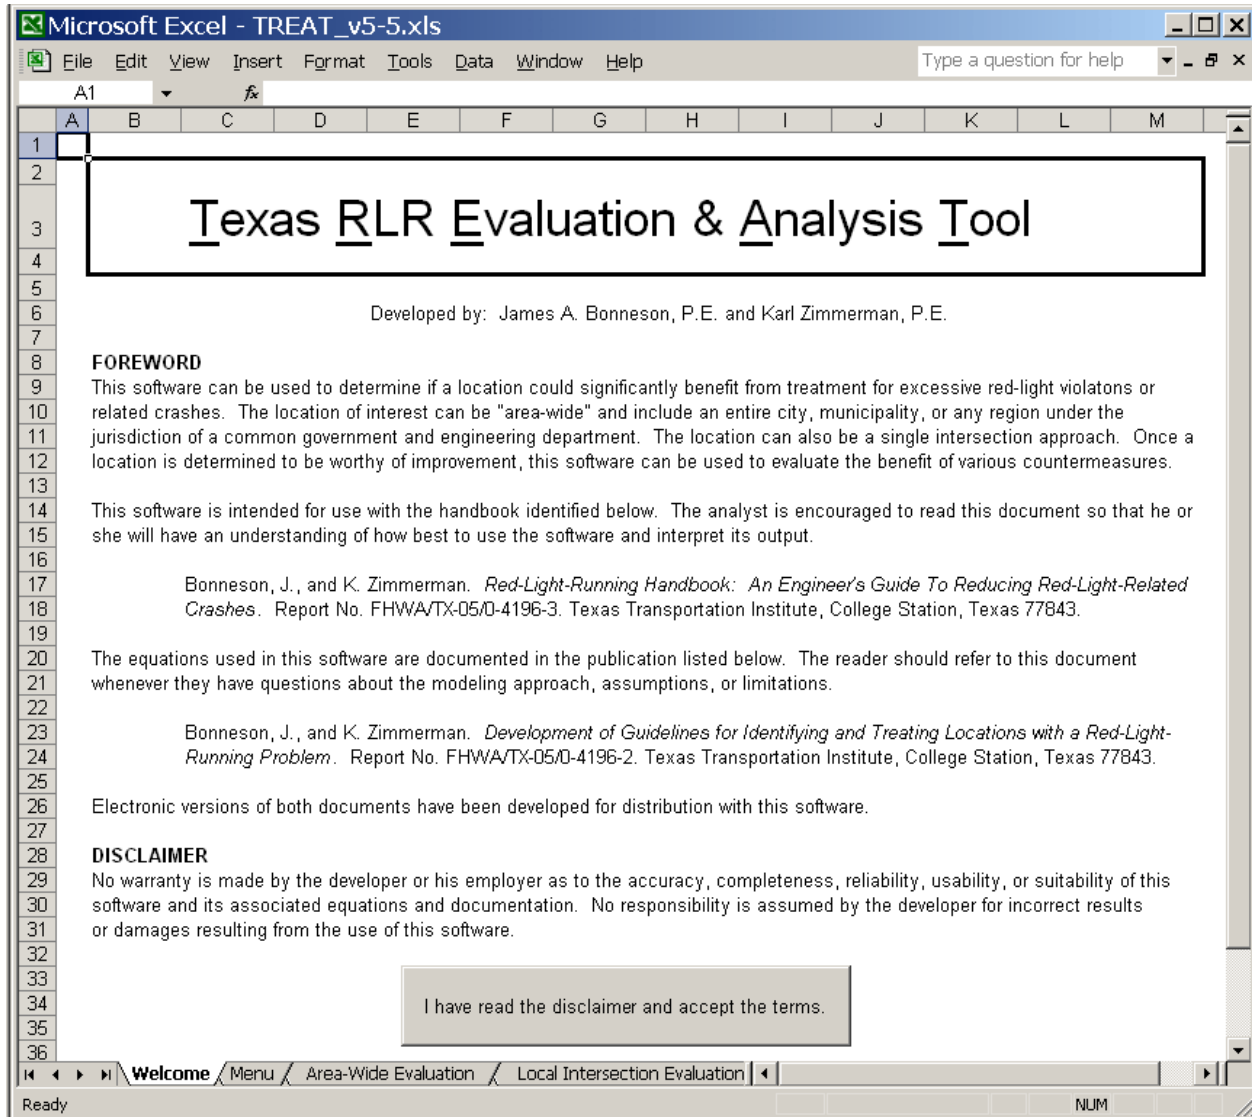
Microsoft Excel - TREAT_v5-5.xls

File Edit View Insert Format Tools Data Window Help

Type a question for help

A1

| A | B | C | D | E | F | G | H | I | J | K | L | M |
|---|---|---|---|---|---|---|---|---|---|---|---|---|

1
2
3
4
5
6
7
8
9
10
11
12
13
14
15
16
17
18
19
20
21
22
23
24
25
26
27
28
29
30
31
32
33
34
35
36

Texas RLR Evaluation & Analysis Tool

Developed by: James A. Bonneson, P.E. and Karl Zimmerman, P.E.

FOREWORD
This software can be used to determine if a location could significantly benefit from treatment for excessive red-light violatons or related crashes. The location of interest can be "area-wide" and include an entire city, municipality, or any region under the jurisdiction of a common government and engineering department. The location can also be a single intersection approach. Once a location is determined to be worthy of improvement, this software can be used to evaluate the benefit of various countermeasures.

This software is intended for use with the handbook identified below. The analyst is encouraged to read this document so that he or she will have an understanding of how best to use the software and interpret its output.

Bonneson, J., and K. Zimmerman. Red-Light-Running Handbook: An Engineer's Guide To Reducing Red-Light-Related Crashes. Report No. FHWA/TX-05/0-4196-3. Texas Transportation Institute, College Station, Texas 77843.

The equations used in this software are documented in the publication listed below. The reader should refer to this document whenever they have questions about the modeling approach, assumptions, or limitations.

Bonneson, J., and K. Zimmerman. Development of Guidelines for Identifying and Treating Locations with a Red-Light-Running Problem. Report No. FHWA/TX-05/0-4196-2. Texas Transportation Institute, College Station, Texas 77843.

Electronic versions of both documents have been developed for distribution with this software.

DISCLAIMER
No warranty is made by the developer or his employer as to the accuracy, completeness, reliability, usability, or suitability of this software and its associated equations and documentation. No responsibility is assumed by the developer for incorrect results or damages resulting from the use of this software.

I have read the disclaimer and accept the terms.

Welcome Menu Area-Wide Evaluation Local Intersection Evaluation

Ready NUM